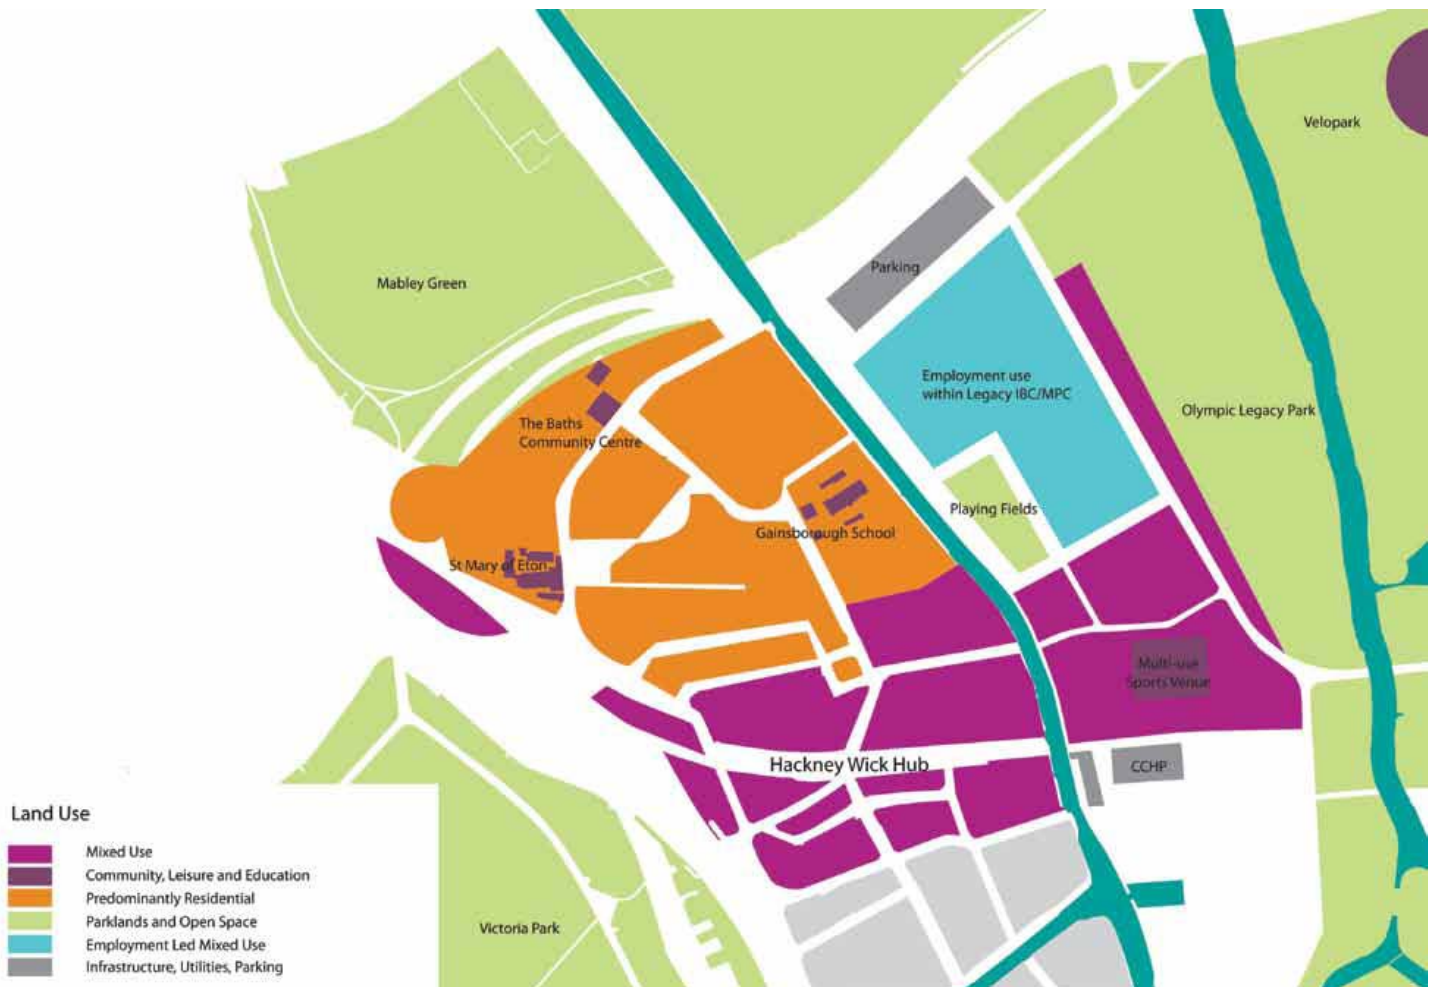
Velopark

Mabley Green

Parking

Employment use within Legacy IBC/MPC

Olympic Legacy Park

The Baths Community Centre

Playing Fields

Gainsborough School

St Mary of Eton

Multi-use Sports Venue

Hackney Wick Hub

CCHP

Land Use

Mixed Use
Community, Leisure and Education
Predominantly Residential
Parklands and Open Space
Employment Led Mixed Use
Infrastructure, Utilities, Parking

Victoria Park